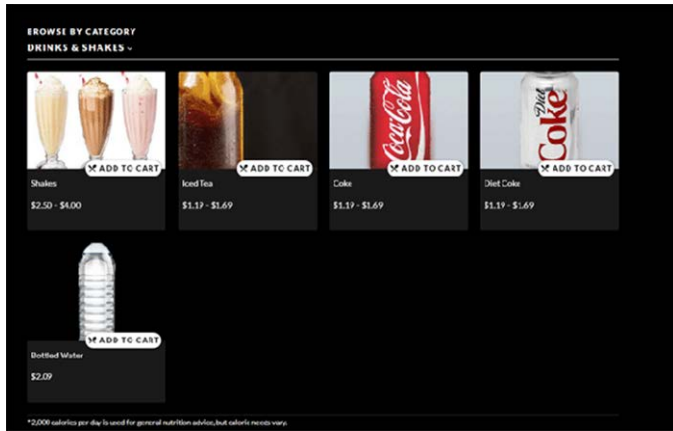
BROWSE BY CATEGORY

DRINKS & SHAKES ⌄

ADD TO CART
Shakes
$2.50 - $4.00

ADD TO CART
Iced Tea
$1.19 - $1.69

Coca-Cola
ADD TO CART
Coke
$1.19 - $1.69

Diet Coke
ADD TO CART
Diet Coke
$1.19 - $1.69

ADD TO CART
Bottled Water
$2.09

*2,000 calories per day is used for general nutrition advice, but calorie needs vary.